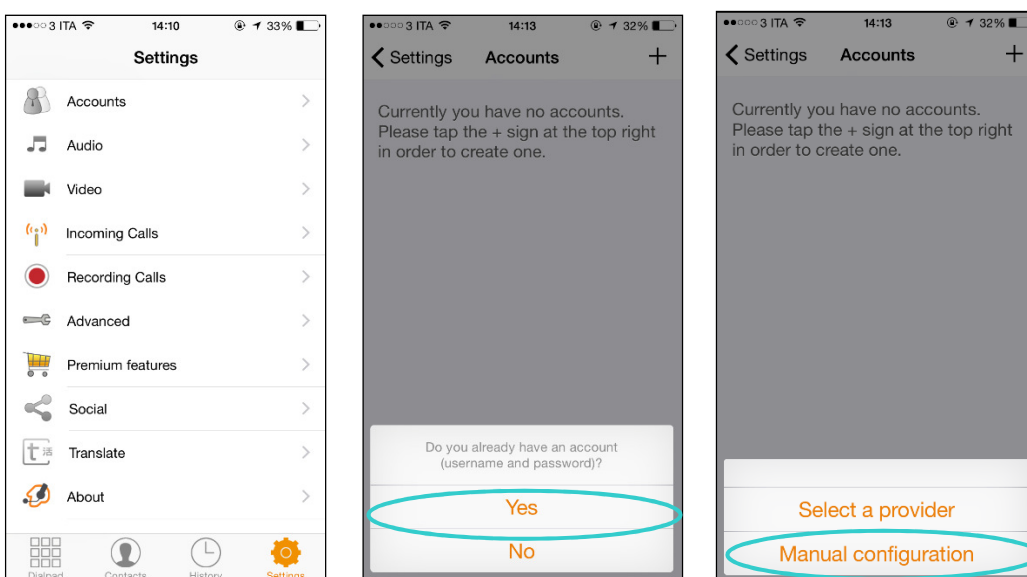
●●●○○ 3 ITA 14:10 33%

Settings

Accounts

Audio

Video

Incoming Calls

Recording Calls

Advanced

Premium features

Social

Translate

About

Dialpad Contacts History Settings

●●○○○ 3 ITA 14:13 32%

Settings Accounts +

Currently you have no accounts. Please tap the + sign at the top right in order to create one.

Do you already have an account (username and password)?

Yes

No

●●○○○ 3 ITA 14:13 32%

Settings Accounts +

Currently you have no accounts. Please tap the + sign at the top right in order to create one.

Select a provider

Manual configuration